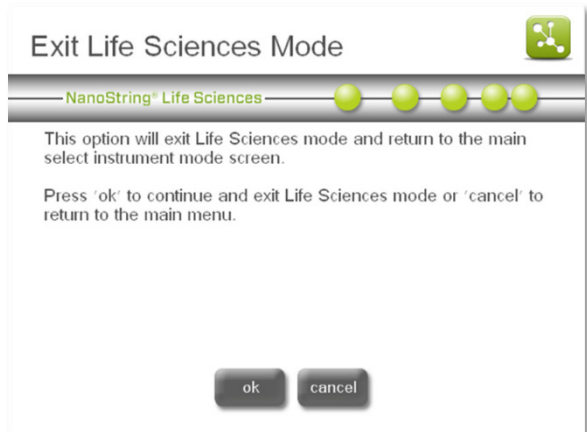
Exit Life Sciences Mode

NanoString® Life Sciences

This option will exit Life Sciences mode and return to the main select instrument mode screen.

Press 'ok' to continue and exit Life Sciences mode or 'cancel' to return to the main menu.

ok

cancel